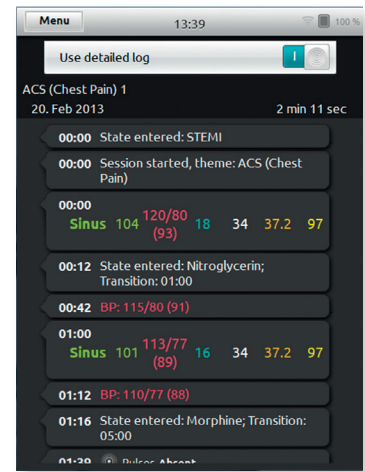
Menu 13:39 100 %

Use detailed log I

ACS (Chest Pain) 1

20. Feb 2013 2 min 11 sec

00:00 State entered: STEMI

00:00 Session started, theme: ACS (Chest Pain)

00:00
Sinus 104 120/80 (93) 18 34 37.2 97

00:12 State entered: Nitroglycerin; Transition: 01:00

00:42 BP: 115/80 (91)

01:00
Sinus 101 113/77 (89) 16 34 37.2 97

01:12 BP: 110/77 (88)

01:16 State entered: Morphine; Transition: 05:00

01:39 Pulses Absent